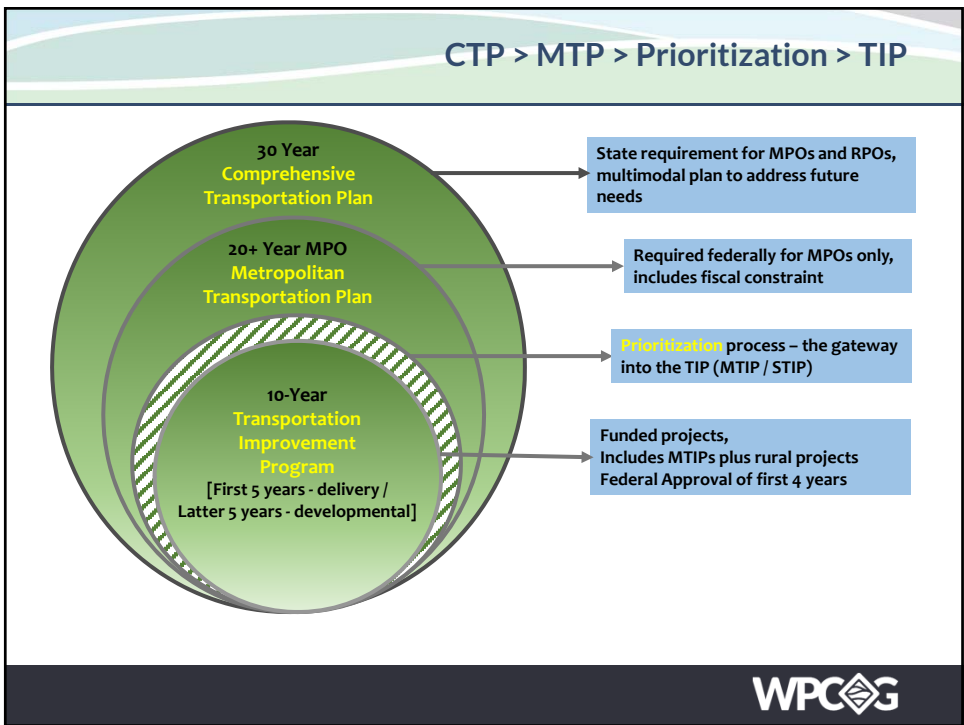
CTP > MTP > Prioritization > TIP

30 Year
Comprehensive Transportation Plan

20+ Year MPO
Metropolitan Transportation Plan

10-Year
Transportation Improvement Program
[First 5 years - delivery / Latter 5 years - developmental]

State requirement for MPOs and RPOs, multimodal plan to address future needs

Required federally for MPOs only, includes fiscal constraint

Prioritization process – the gateway into the TIP (MTIP / STIP)

Funded projects,
Includes MTIPs plus rural projects
Federal Approval of first 4 years

WPCOG